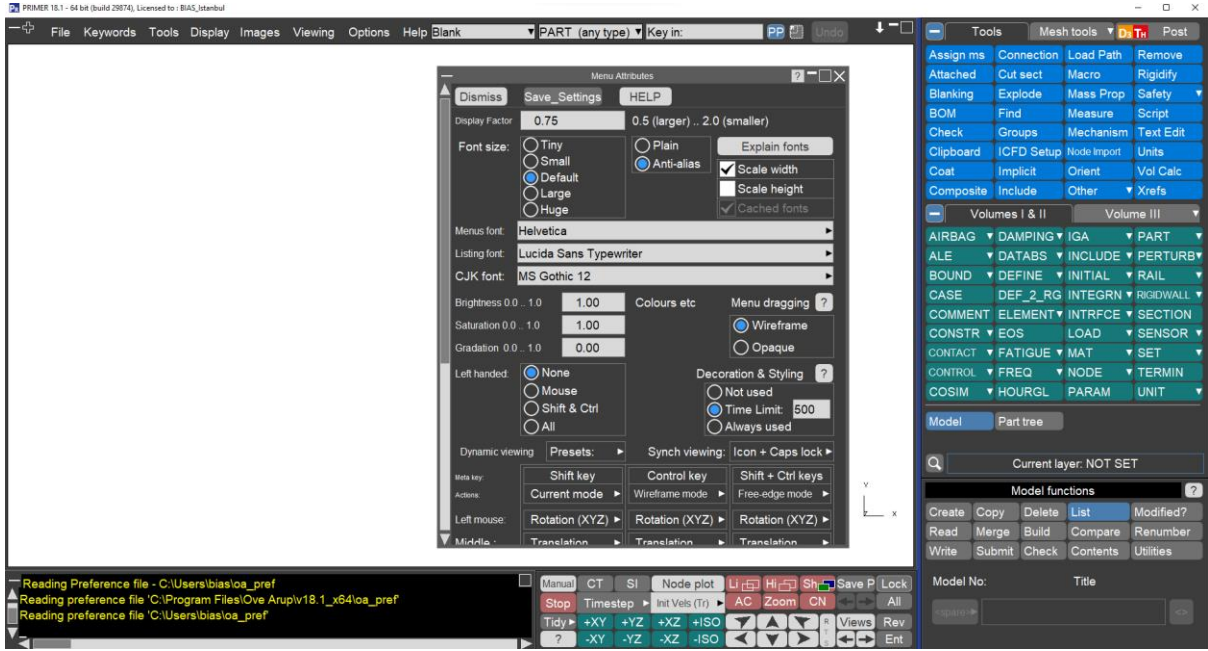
PRIMER 18.1 - 64 bit (build 29874), Licensed to : BIAS_Istanbul

File Keywords Tools Display Images Viewing Options Help Blank PART (any type) Key in: PP Undo

Menu Attributes

Dismiss Save_Settings HELP

Display Factor 0.75 0.5 (larger) .. 2.0 (smaller)

Font size: Tiny Small Default Large Huge

Plain Anti-alias

Explain fonts
Scale width
Scale height
Cached fonts

Menus font: Helvetica
Listing font: Lucida Sans Typewriter
CJK font: MS Gothic 12

Brightness 0.0 .. 1.0 1.00
Saturation 0.0 .. 1.0 1.00
Gradation 0.0 .. 1.0 0.00

Colours etc

Menu dragging ?
Wireframe
Opaque

Left handed: None Mouse Shift & Ctrl All

Decoration & Styling ?
Not used
Time Limit: 500
Always used

Dynamic viewing Presets: Synch viewing: Icon + Caps lock

Meta key: Shift key Control key Shift + Ctrl keys
Actions: Current mode Wireframe mode Free-edge mode

Left mouse: Rotation (XYZ) Rotation (XYZ) Rotation (XYZ)
Middle : Translation Translation Translation

Reading Preference file - C:\Users\bias\oa_pref
Reading preference file 'C:\Program Files\Ove Arup\v18.1_x64\oa_pref'
Reading preference file 'C:\Users\bias\oa_pref'

Manual CT SI Node plot Li Hi Sh Save P Lock
Stop Timestep Init Vels (Tr) AC Zoom CN All
Tidy +XY +YZ +XZ +ISO Views Rev
? -XY -YZ -XZ -ISO Ent

Tools Mesh tools DTH Post

| Assign ms | Connection | Load Path | Remove |
|---|---|---|---|
| Attached | Cut sect | Macro | Rigidify |
| Blanking | Explode | Mass Prop | Safety |
| BOM | Find | Measure | Script |
| Check | Groups | Mechanism | Text Edit |
| Clipboard | ICFD Setup | Node Import | Units |
| Coat | Implicit | Orient | Vol Calc |
| Composite | Include | Other | Xrefs |

Volumes I & II Volume III

| AIRBAG | DAMPING | IGA | PART |
|---|---|---|---|
| ALE | DATABS | INCLUDE | PERTURB |
| BOUND | DEFINE | INITIAL | RAIL |
| CASE | DEF_2_RG | INTEGRN | RIGIDWALL |
| COMMENT | ELEMENT | INTRFCE | SECTION |
| CONSTR | EOS | LOAD | SENSOR |
| CONTACT | FATIGUE | MAT | SET |
| CONTROL | FREQ | NODE | TERMIN |
| COSIM | HOURGL | PARAM | UNIT |

Model Part tree

Current layer: NOT SET

Model functions ?

| Create | Copy | Delete | List | Modified? |
|---|---|---|---|---|
| Read | Merge | Build | Compare | Renumber |
| Write | Submit | Check | Contents | Utilities |

Model No: Title

<spare>